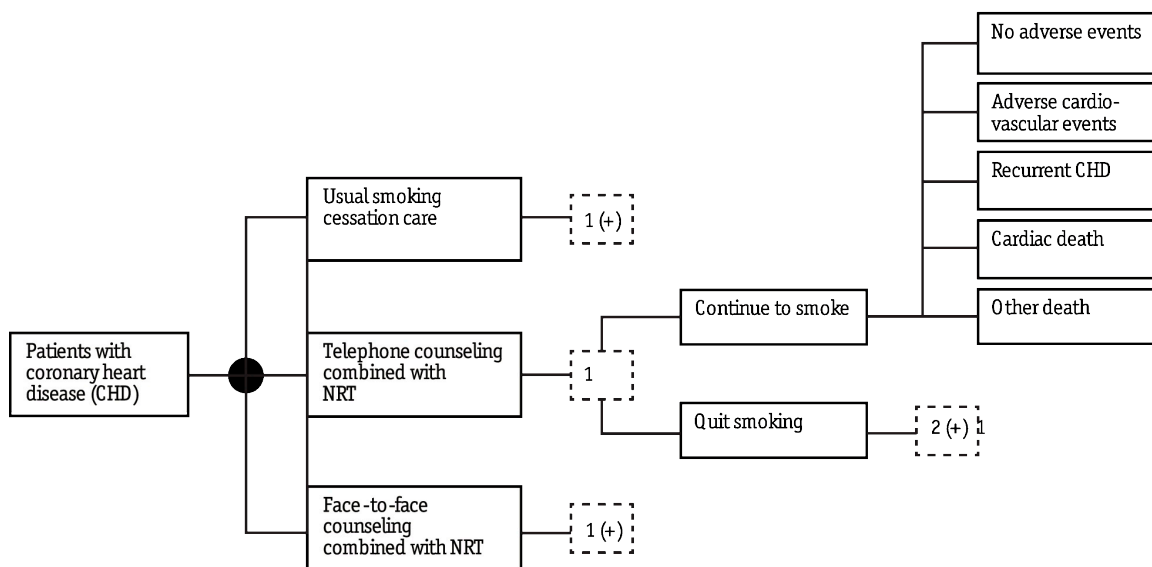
Patients with coronary heart disease (CHD)

Usual smoking cessation care

1 (+)

Telephone counseling combined with NRT

1

Continue to smoke

No adverse events

Adverse cardiovascular events

Recurrent CHD

Cardiac death

Other death

Quit smoking

2 (+) 1

Face-to-face counseling combined with NRT

1 (+)